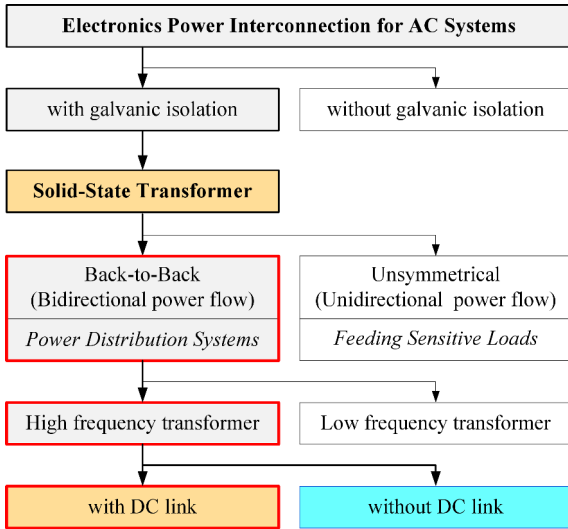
Electronics Power Interconnection for AC Systems

with galvanic isolation

without galvanic isolation

Solid-State Transformer

Back-to-Back (Bidirectional power flow)

Power Distribution Systems

Unsymmetrical (Unidirectional power flow)

Feeding Sensitive Loads

High frequency transformer

Low frequency transformer

with DC link

without DC link